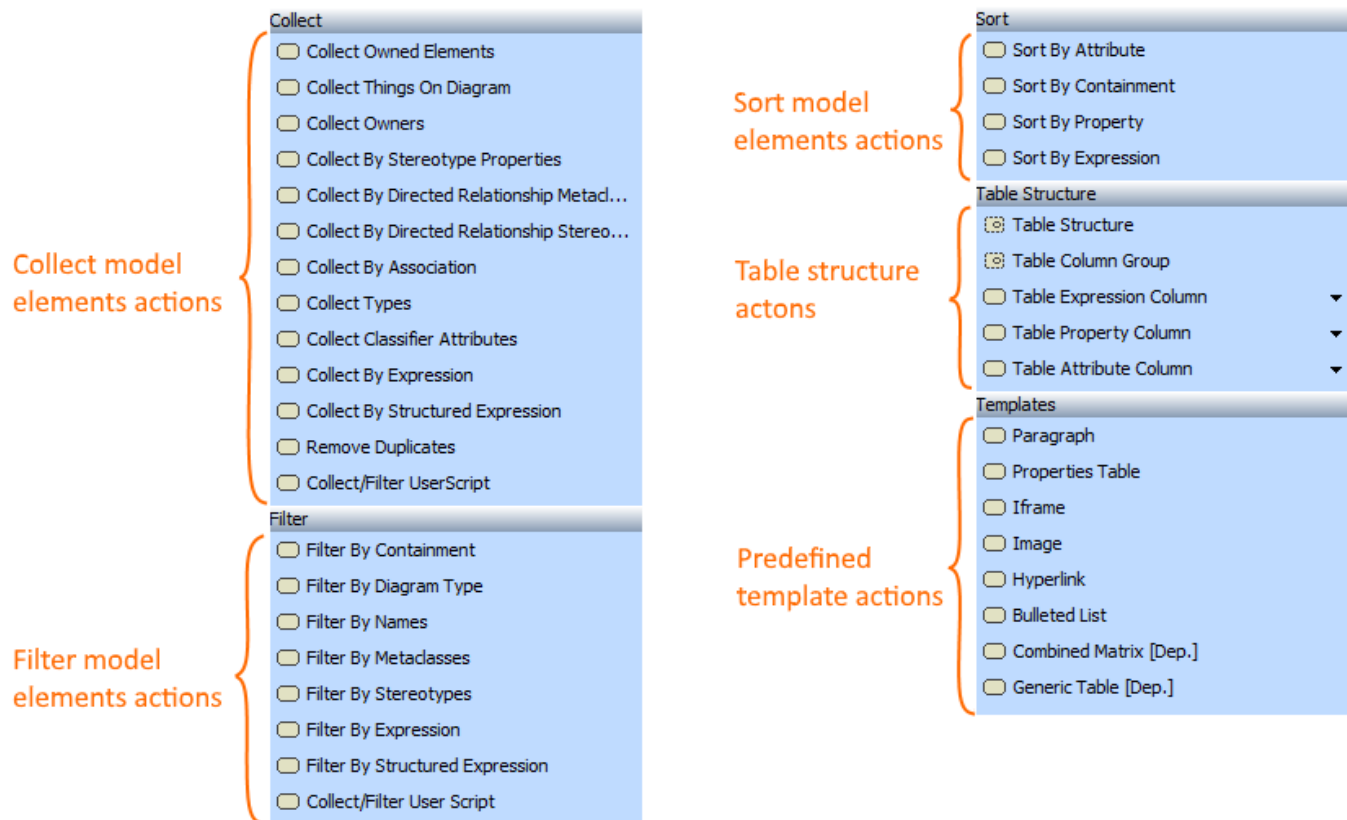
Collect model elements actions

Collect
Collect Owned Elements
Collect Things On Diagram
Collect Owners
Collect By Stereotype Properties
Collect By Directed Relationship Metacl...
Collect By Directed Relationship Stereo...
Collect By Association
Collect Types
Collect Classifier Attributes
Collect By Expression
Collect By Structured Expression
Remove Duplicates
Collect/Filter UserScript

Filter model elements actions

Filter
Filter By Containment
Filter By Diagram Type
Filter By Names
Filter By Metaclasses
Filter By Stereotypes
Filter By Expression
Filter By Structured Expression
Collect/Filter User Script

Sort model elements actions

Sort
Sort By Attribute
Sort By Containment
Sort By Property
Sort By Expression

Table structure actons

Table Structure
Table Structure
Table Column Group
Table Expression Column
Table Property Column
Table Attribute Column

Predefined template actions

Templates
Paragraph
Properties Table
Iframe
Image
Hyperlink
Bulleted List
Combined Matrix [Dep.]
Generic Table [Dep.]